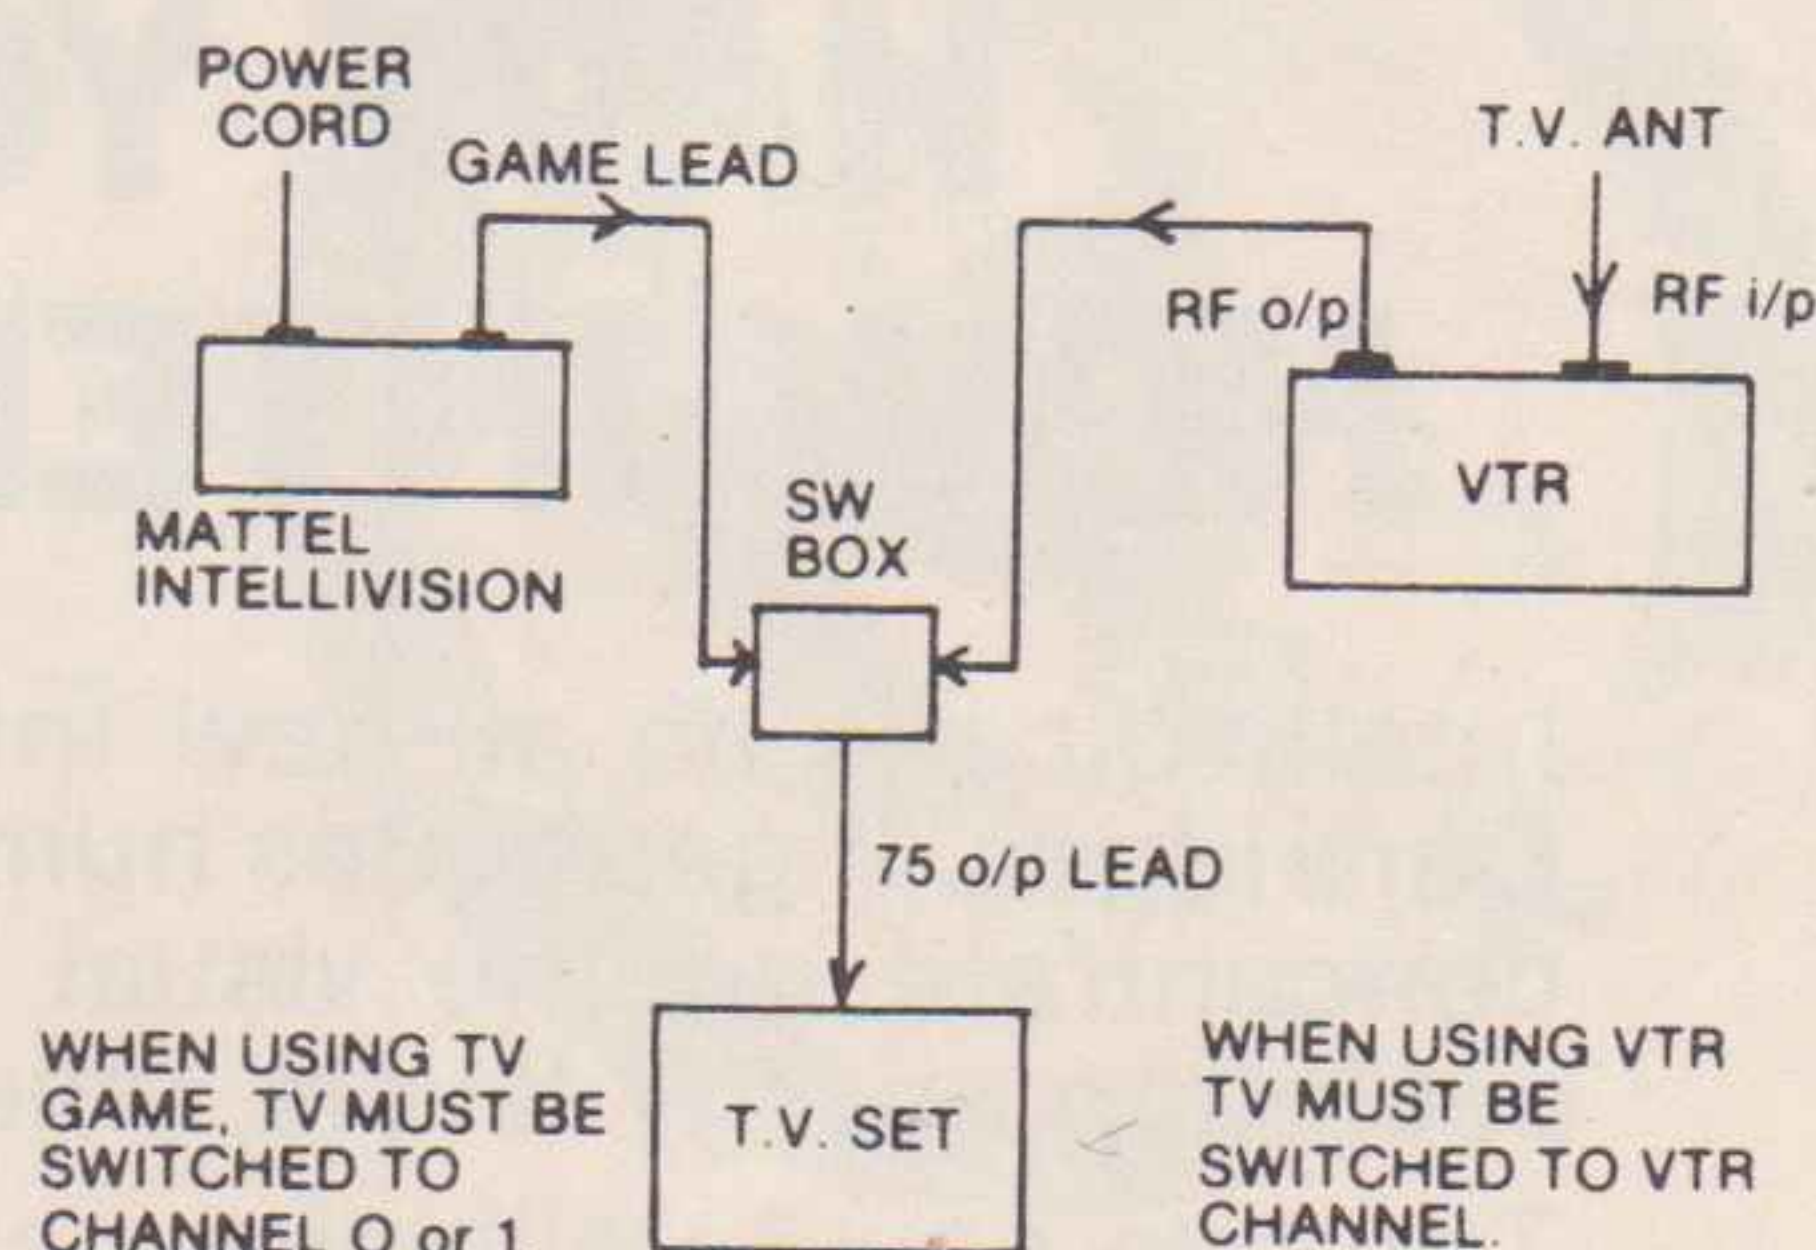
POWER CORD

GAME LEAD

T.V. ANT

RF o/p

RF i/p

MATTEL INTELLIVISION

SW BOX

VTR

75 o/p LEAD

WHEN USING TV GAME, TV MUST BE SWITCHED TO CHANNEL O or 1

T.V. SET

WHEN USING VTR TV MUST BE SWITCHED TO VTR CHANNEL.